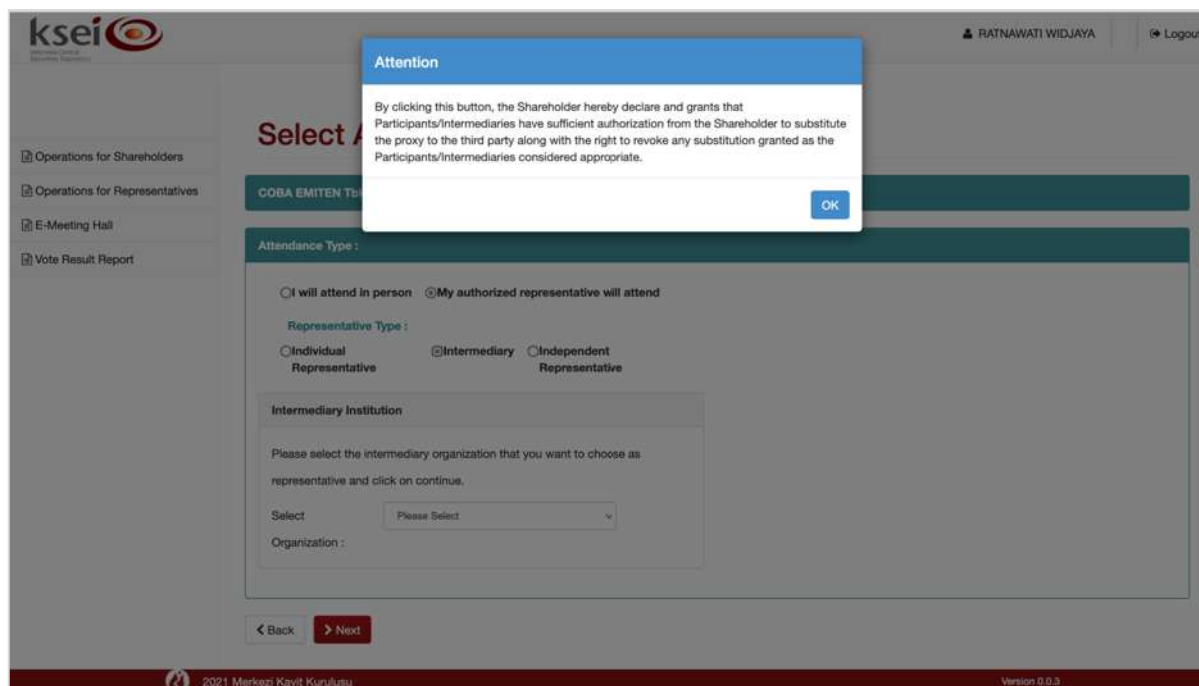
ksei

RATNAWATI WIDJAYA

Logout

Operations for Shareholders

Operations for Representatives

E-Meeting Hall

Vote Result Report

Select A

COBA EMITEN Tbk

Attention

By clicking this button, the Shareholder hereby declare and grants that Participants/Intermediaries have sufficient authorization from the Shareholder to substitute the proxy to the third party along with the right to revoke any substitution granted as the Participants/Intermediaries considered appropriate.

OK

Attendance Type :

I will attend in person My authorized representative will attend

Representative Type :

Individual Representative Intermediary Independent Representative

Intermediary Institution

Please select the intermediary organization that you want to choose as representative and click on continue.

Select Organization :

Please Select

< Back > Next

2021 Merkezi Kayit Kurulusu

Version 0.0.3